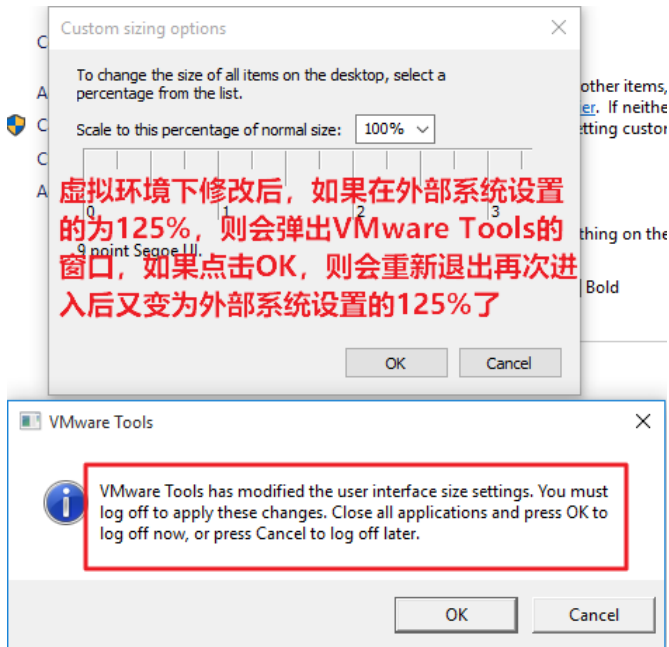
Custom sizing options

To change the size of all items on the desktop, select a percentage from the list.

Scale to this percentage of normal size: 100%

0 1 2 3

9 point Segoe UI.

虚拟环境下修改后，如果在外部系统设置的为125%，则会弹出VMware Tools的窗口，如果点击OK，则会重新退出再次进入后又变为外部系统设置的125%了

OK Cancel

C
A
C
C
A

other items,
er. If neithe
etting custon

thing on the

| Bold

VMware Tools

VMware Tools has modified the user interface size settings. You must log off to apply these changes. Close all applications and press OK to log off now, or press Cancel to log off later.

OK Cancel